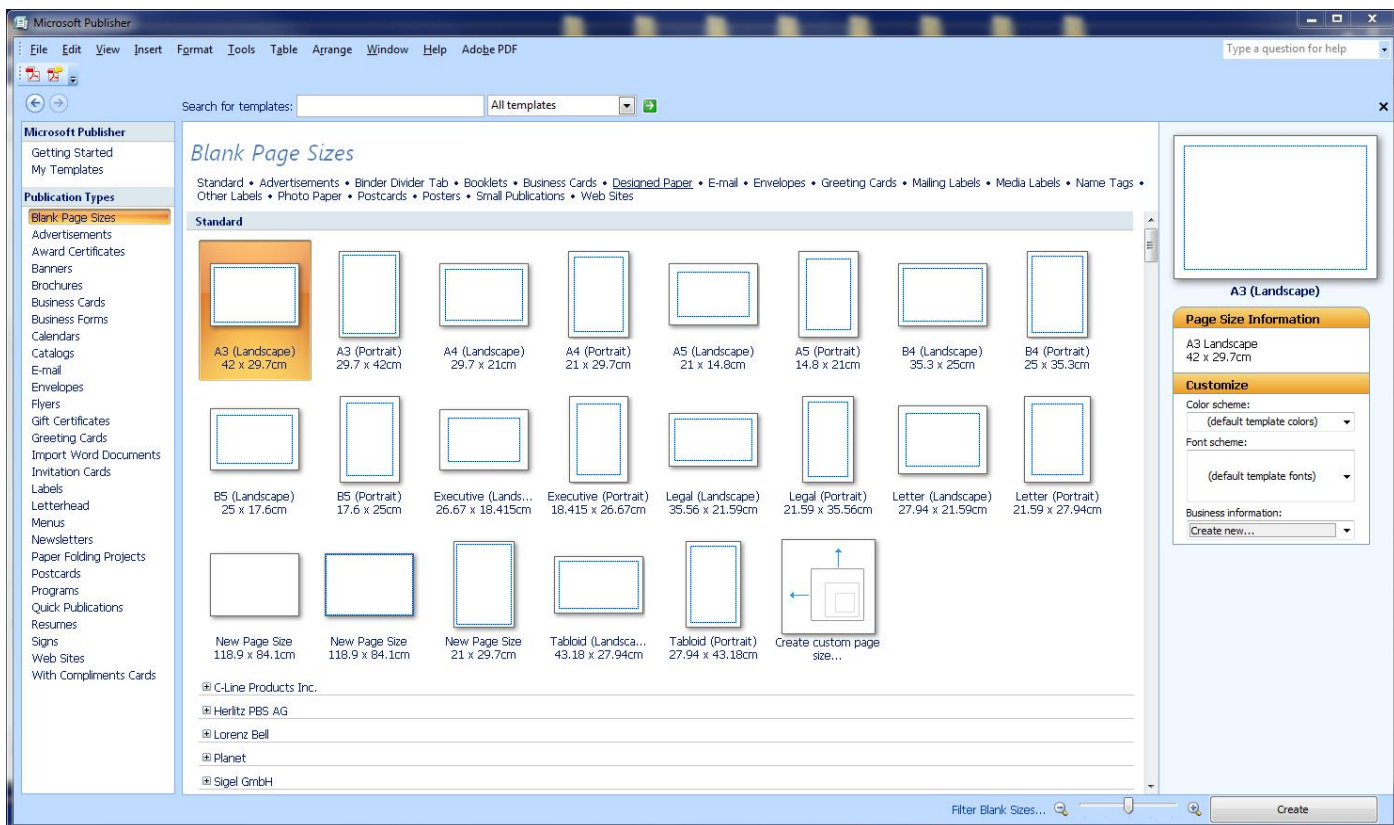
Microsoft Publisher

File Edit View Insert Format Tools Table Arrange Window Help Adobe PDF

Type a question for help

Search for templates: All templates

Microsoft Publisher
Getting Started
My Templates

Publication Types
Blank Page Sizes
Advertisements
Award Certificates
Banners
Brochures
Business Cards
Business Forms
Calendars
Catalogs
E-mail
Envelopes
Flyers
Gift Certificates
Greeting Cards
Import Word Documents
Invitation Cards
Labels
Letterhead
Menus
Newsletters
Paper Folding Projects
Postcards
Programs
Quick Publications
Resumes
Signs
Web Sites
With Compliments Cards

Blank Page Sizes

Standard • Advertisements • Binder Divider Tab • Booklets • Business Cards • Designed Paper • E-mail • Envelopes • Greeting Cards • Mailing Labels • Media Labels • Name Tags • Other Labels • Photo Paper • Postcards • Posters • Small Publications • Web Sites

Standard

A3 (Landscape) 42 x 29.7cm
A3 (Portrait) 29.7 x 42cm
A4 (Landscape) 29.7 x 21cm
A4 (Portrait) 21 x 29.7cm
A5 (Landscape) 21 x 14.8cm
A5 (Portrait) 14.8 x 21cm
B4 (Landscape) 35.3 x 25cm
B4 (Portrait) 25 x 35.3cm
B5 (Landscape) 25 x 17.6cm
B5 (Portrait) 17.6 x 25cm
Executive (Lands... 26.67 x 18.415cm
Executive (Portrait) 18.415 x 26.67cm
Legal (Landscape) 35.56 x 21.59cm
Legal (Portrait) 21.59 x 35.56cm
Letter (Landscape) 27.94 x 21.59cm
Letter (Portrait) 21.59 x 27.94cm
New Page Size 118.9 x 84.1cm
New Page Size 118.9 x 84.1cm
New Page Size 21 x 29.7cm
Tabloid (Landsca... 43.18 x 27.94cm
Tabloid (Portrait) 27.94 x 43.18cm
Create custom page size...

C-Line Products Inc.
Herlitz PBS AG
Lorenz Bell
Planet
Sigel GmbH

A3 (Landscape)

Page Size Information
A3 Landscape
42 x 29.7cm

Customize
Color scheme:
(default template colors)
Font scheme:
(default template fonts)
Business information:
Create new...

Filter Blank Sizes...
Create